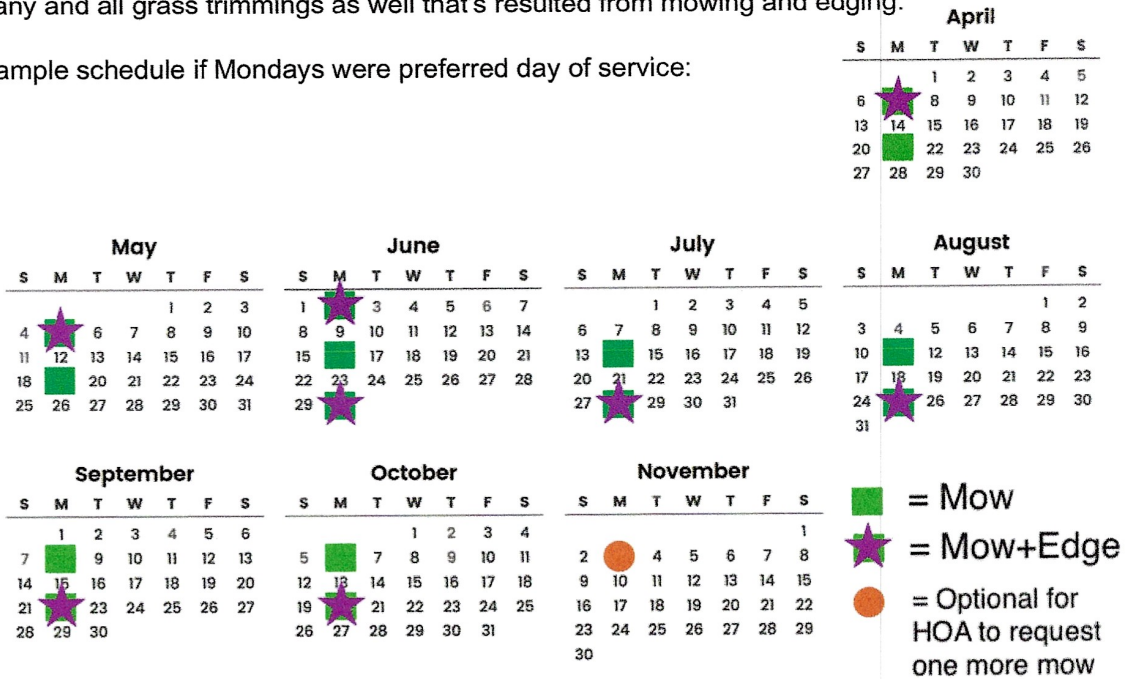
any and all grass trimmings as well that's resulted from mowing and edging.

ample schedule if Mondays were preferred day of service:

April

| S | M | T | W | T | F | S |
|---|---|---|---|---|---|---|
| | | 1 | 2 | 3 | 4 | 5 |
| 6 | | 8 | 9 | 10 | 11 | 12 |
| 13 | 14 | 15 | 16 | 17 | 18 | 19 |
| 20 | | 22 | 23 | 24 | 25 | 26 |
| 27 | 28 | 29 | 30 | | | |

May

| S | M | T | W | T | F | S |
|---|---|---|---|---|---|---|
| | | | | 1 | 2 | 3 |
| 4 | | 6 | 7 | 8 | 9 | 10 |
| 11 | 12 | 13 | 14 | 15 | 16 | 17 |
| 18 | | 20 | 21 | 22 | 23 | 24 |
| 25 | 26 | 27 | 28 | 29 | 30 | 31 |

June

| S | M | T | W | T | F | S |
|---|---|---|---|---|---|---|
| 1 | | 3 | 4 | 5 | 6 | 7 |
| 8 | 9 | 10 | 11 | 12 | 13 | 14 |
| 15 | | 17 | 18 | 19 | 20 | 21 |
| 22 | 23 | 24 | 25 | 26 | 27 | 28 |
| 29 | | | | | | |

July

| S | M | T | W | T | F | S |
|---|---|---|---|---|---|---|
| | | 1 | 2 | 3 | 4 | 5 |
| 6 | 7 | 8 | 9 | 10 | 11 | 12 |
| 13 | | 15 | 16 | 17 | 18 | 19 |
| 20 | 21 | 22 | 23 | 24 | 25 | 26 |
| 27 | | 29 | 30 | 31 | | |

August

| S | M | T | W | T | F | S |
|---|---|---|---|---|---|---|
| | | | | | 1 | 2 |
| 3 | 4 | 5 | 6 | 7 | 8 | 9 |
| 10 | | 12 | 13 | 14 | 15 | 16 |
| 17 | 18 | 19 | 20 | 21 | 22 | 23 |
| 24 | | 26 | 27 | 28 | 29 | 30 |
| 31 | | | | | | |

September

| S | M | T | W | T | F | S |
|---|---|---|---|---|---|---|
| | 1 | 2 | 3 | 4 | 5 | 6 |
| 7 | | 9 | 10 | 11 | 12 | 13 |
| 14 | 15 | 16 | 17 | 18 | 19 | 20 |
| 21 | | 23 | 24 | 25 | 26 | 27 |
| 28 | 29 | 30 | | | | |

October

| S | M | T | W | T | F | S |
|---|---|---|---|---|---|---|
| | | | 1 | 2 | 3 | 4 |
| 5 | | 7 | 8 | 9 | 10 | 11 |
| 12 | 13 | 14 | 15 | 16 | 17 | 18 |
| 19 | | 21 | 22 | 23 | 24 | 25 |
| 26 | 27 | 28 | 29 | 30 | 31 | |

November

| S | M | T | W | T | F | S |
|---|---|---|---|---|---|---|
| | | | | | | 1 |
| 2 | | 4 | 5 | 6 | 7 | 8 |
| 9 | 10 | 11 | 12 | 13 | 14 | 15 |
| 16 | 17 | 18 | 19 | 20 | 21 | 22 |
| 23 | 24 | 25 | 26 | 27 | 28 | 29 |
| 30 | | | | | | |

= Mow
= Mow+Edge
= Optional for HOA to request one more mow